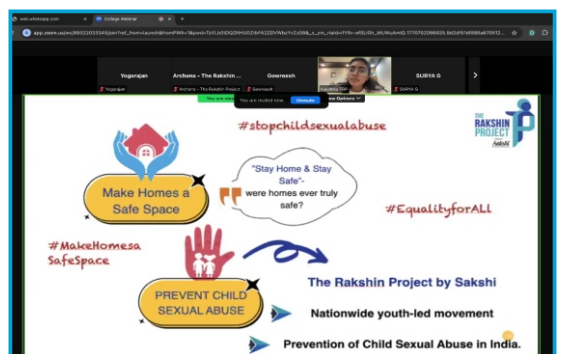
web.whatsapp.com | College Webinar

app.zoom.us/wc/88022033340/join?ref_from=launch&from=PWA=1&pwd=TzVLb3dDQ2NHUEZibFk2ZDVWbjY1Zz09&_x_zm_rtaid=f1Ifr-sRSJ3h_iKUWuAmIQ.1770702066825.9d2d1f3ef966a670812

Yogarajan
Yogarajan

Archana - The Rakshin ...
Archana - The Rakshin Project

Gowreesh
Gowreesh

Kanchan Sikh...

SURYA G
SURYA G

You are muted. You are not muted now. Unmute View Options

#stopchildsexualabuse

THE RAKSHIN PROJECT Sakshi

Make Homes a Safe Space

"Stay Home & Stay Safe"- were homes ever truly safe?

#EqualityforALL

#MakeHomesa SafeSpace

PREVENT CHILD SEXUAL ABUSE

The Rakshin Project by Sakshi

Nationwide youth-led movement

Prevention of Child Sexual Abuse in India.